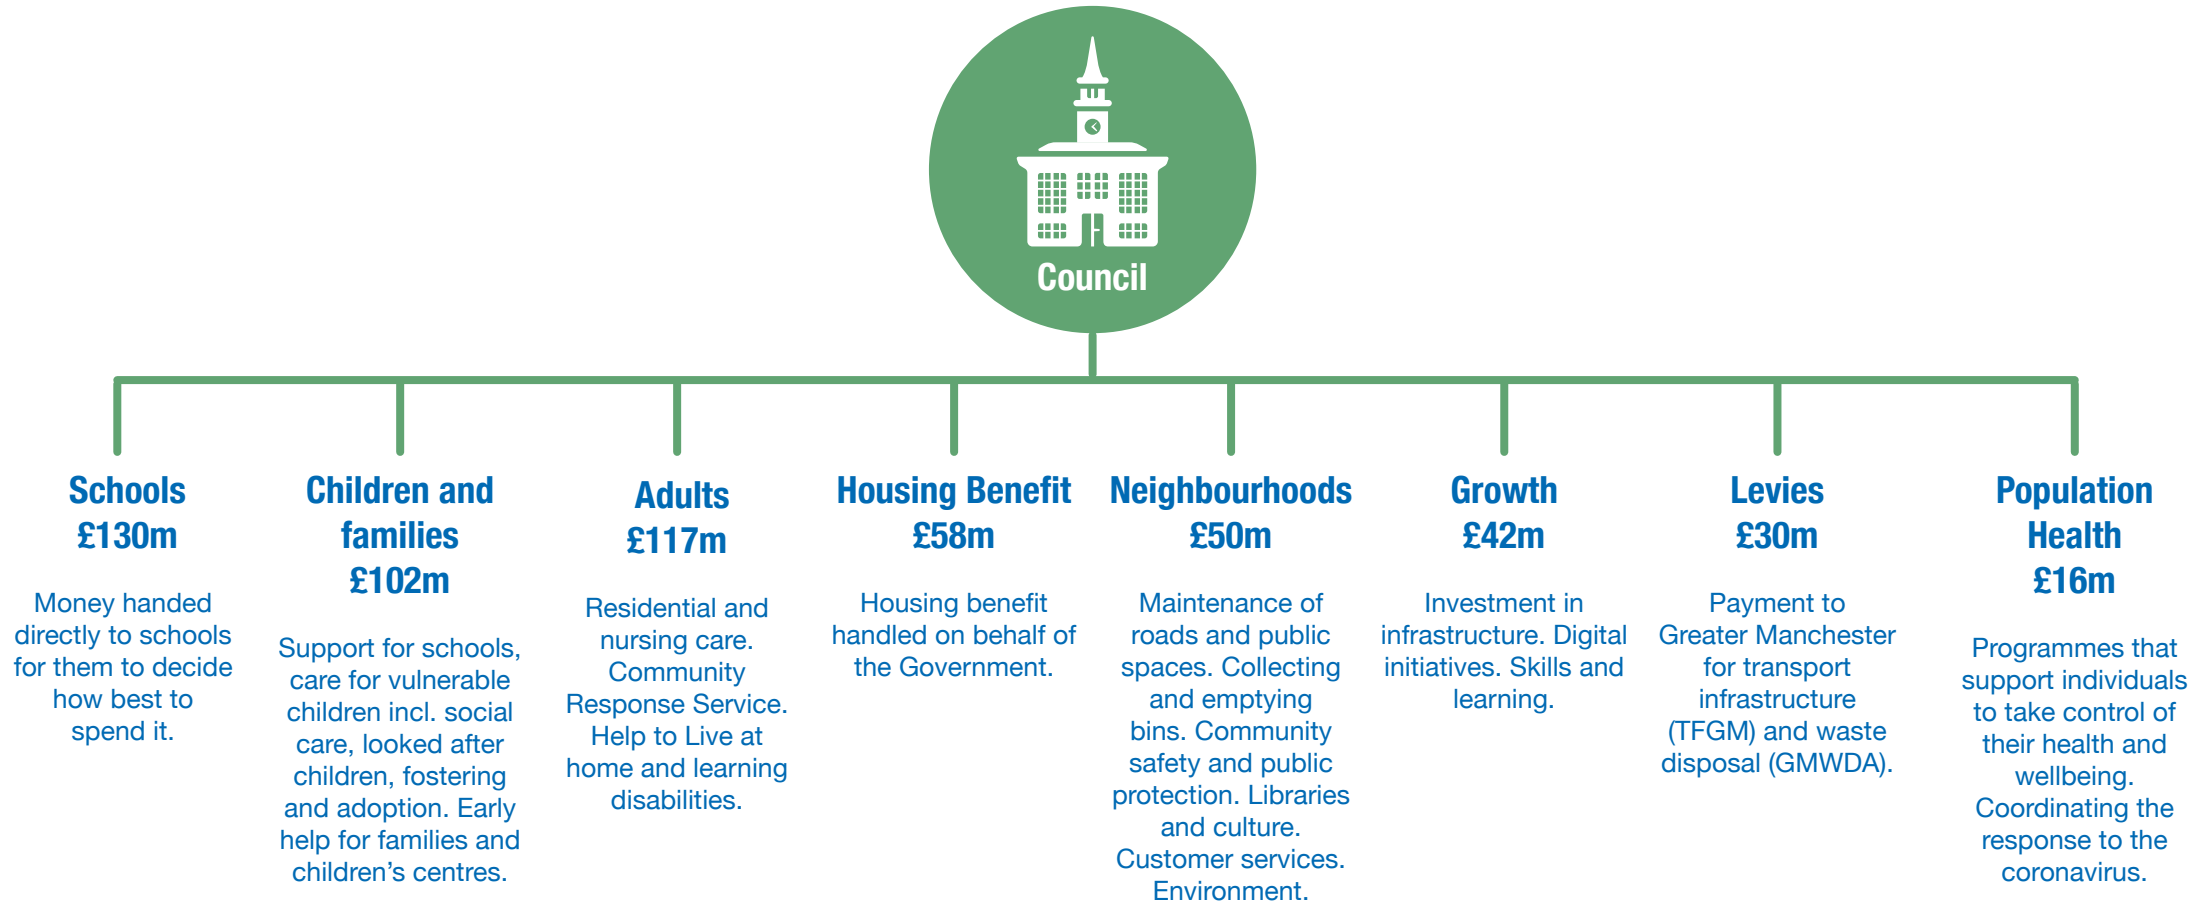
Council

Schools
£130m

Money handed directly to schools for them to decide how best to spend it.

Children and families
£102m

Support for schools, care for vulnerable children incl. social care, looked after children, fostering and adoption. Early help for families and children's centres.

Adults
£117m

Residential and nursing care. Community Response Service. Help to Live at home and learning disabilities.

Housing Benefit
£58m

Housing benefit handled on behalf of the Government.

Neighbourhoods
£50m

Maintenance of roads and public spaces. Collecting and emptying bins. Community safety and public protection. Libraries and culture. Customer services. Environment.

Growth
£42m

Investment in infrastructure. Digital initiatives. Skills and learning.

Levies
£30m

Payment to Greater Manchester for transport infrastructure (TFGM) and waste disposal (GMWDA).

Population Health
£16m

Programmes that support individuals to take control of their health and wellbeing. Coordinating the response to the coronavirus.